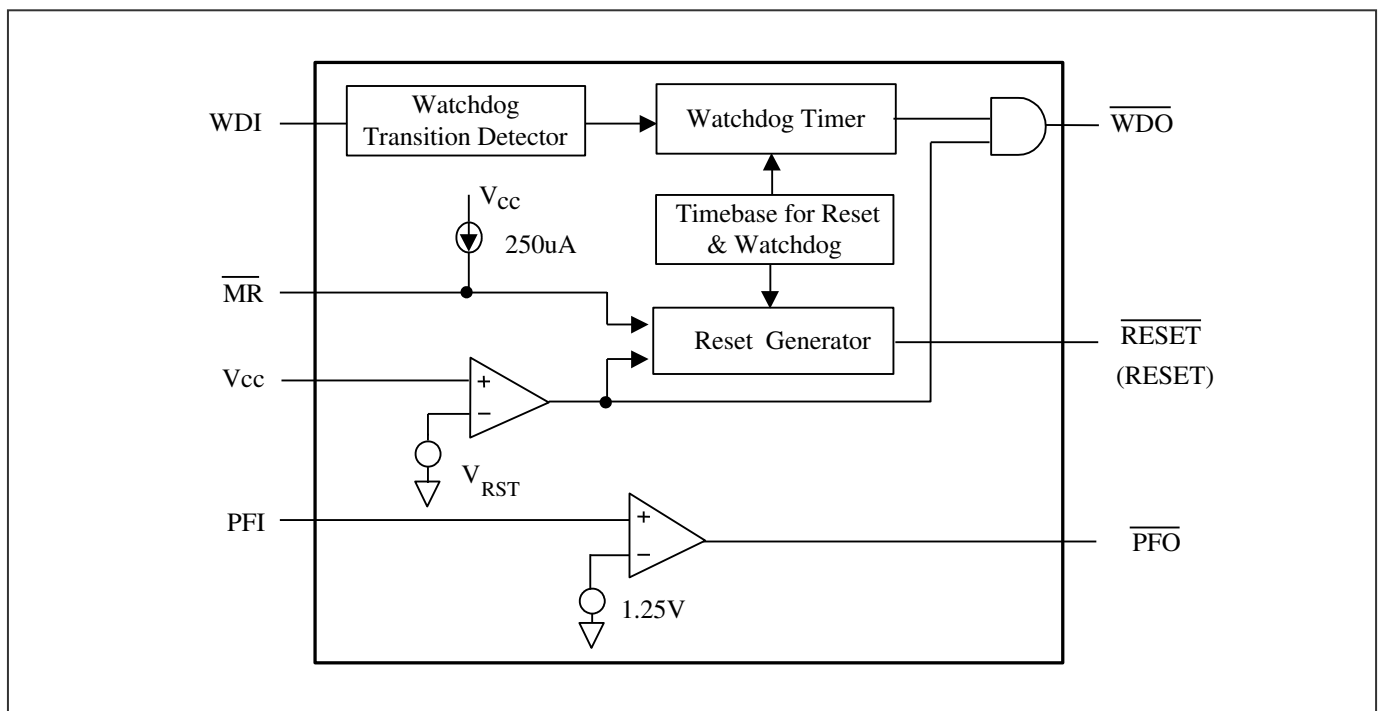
WDI

Watchdog Transition Detector

Watchdog Timer

$\overline{WDO}$

$V_{cc}$

250uA

Timebase for Reset & Watchdog

$\overline{MR}$

Reset Generator

$\overline{RESET}$ (RESET)

Vcc

+

−

$V_{RST}$

PFI

+

−

$\overline{PFO}$

1.25V